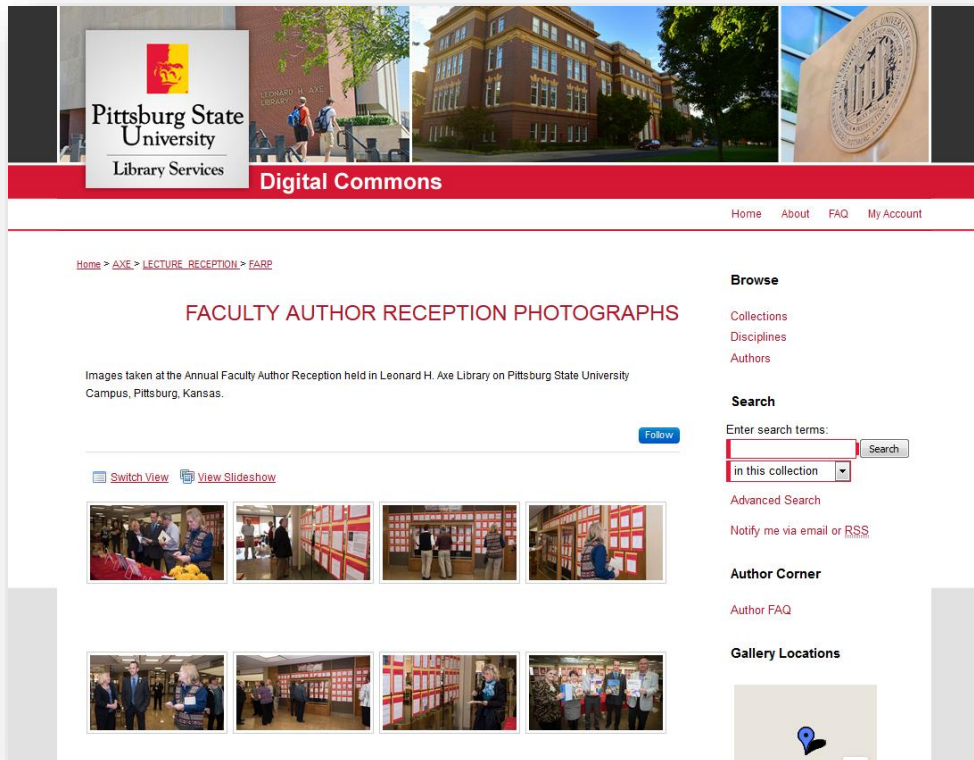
Pittsburg State University
Library Services

LEONARD H. AXE LIBRARY

Digital Commons

Home About FAQ My Account

Home > AXE > LECTURE_RECEPTION > FARP

FACULTY AUTHOR RECEPTION PHOTOGRAPHS

Images taken at the Annual Faculty Author Reception held in Leonard H. Axe Library on Pittsburg State University Campus, Pittsburg, Kansas.

Follow

Switch View View Slideshow

Browse

Collections
Disciplines
Authors

Search

Enter search terms:

Search

in this collection

Advanced Search

Notify me via email or RSS

Author Corner

Author FAQ

Gallery Locations